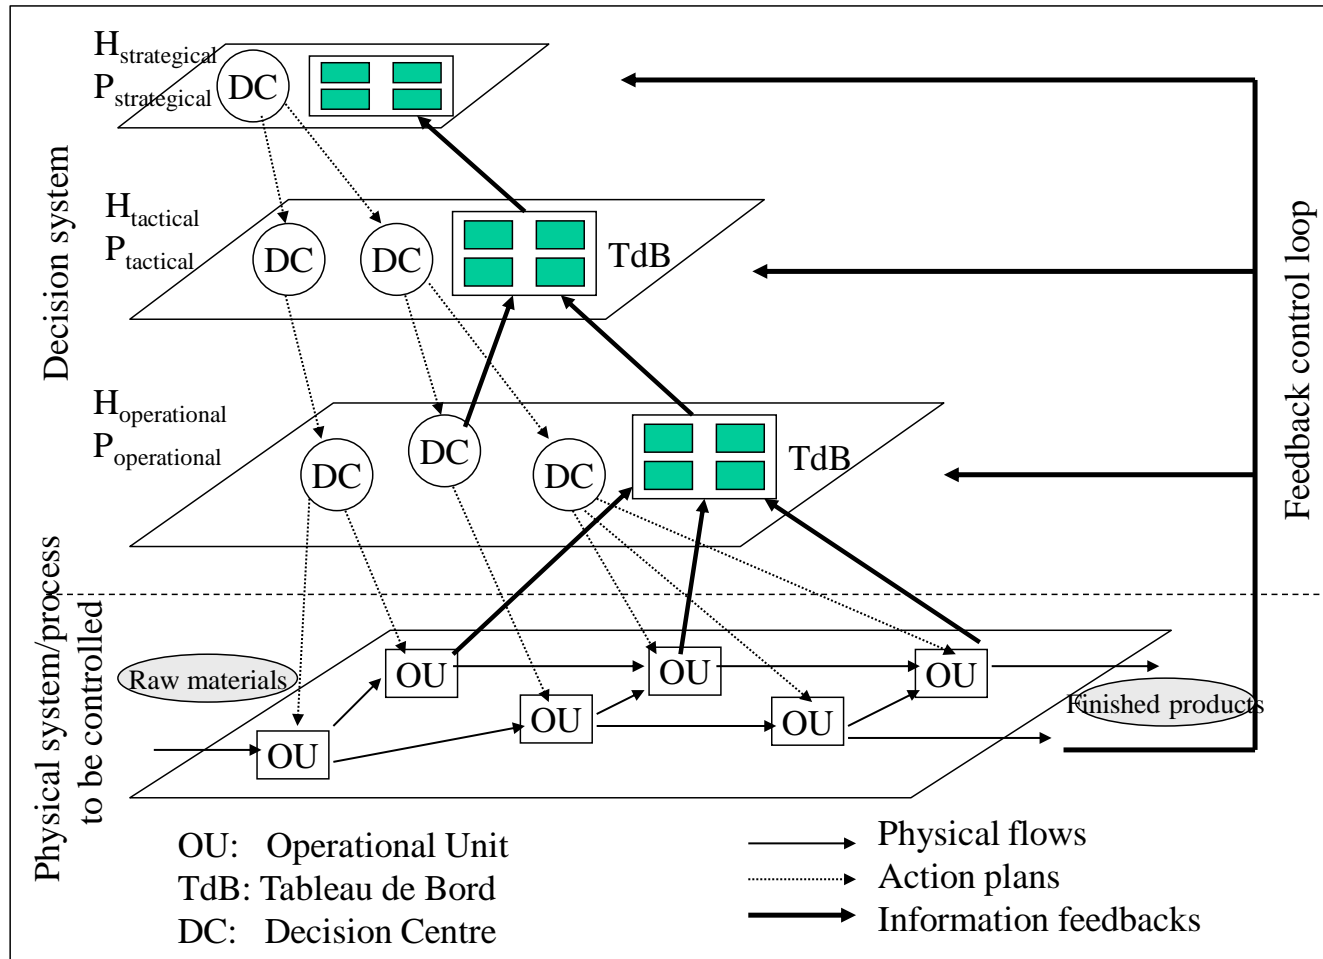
$H_{strategical}$
$P_{strategical}$
DC

Decision system

$H_{tactical}$
$P_{tactical}$
DC DC
TdB

$H_{operational}$
$P_{operational}$
DC DC DC
TdB

Feedback control loop

Physical system/process to be controlled

Raw materials
OU OU OU OU OU OU
Finished products

OU: Operational Unit
TdB: Tableau de Bord
DC: Decision Centre

Physical flows
Action plans
Information feedbacks